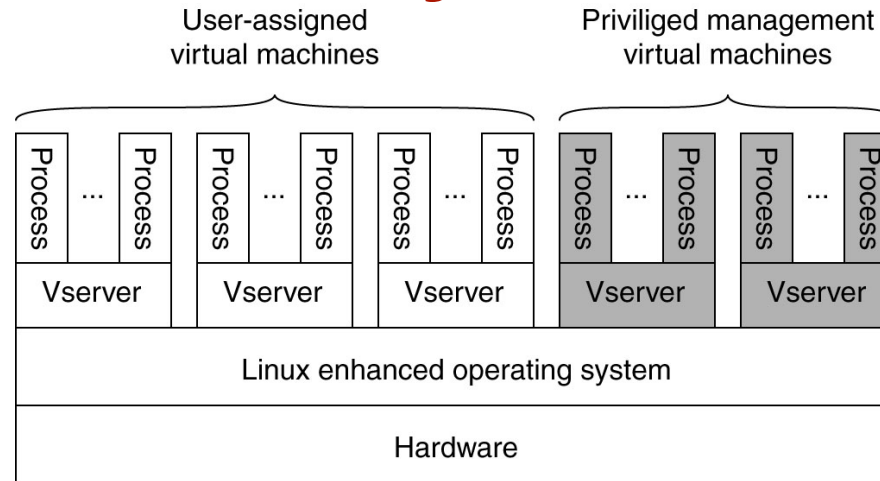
User-assigned virtual machines

Priviliged management virtual machines

Process ... Process

Process ... Process

Process ... Process

Process ... Process

Process ... Process

Vserver

Vserver

Vserver

Vserver

Vserver

Linux enhanced operating system

Hardware